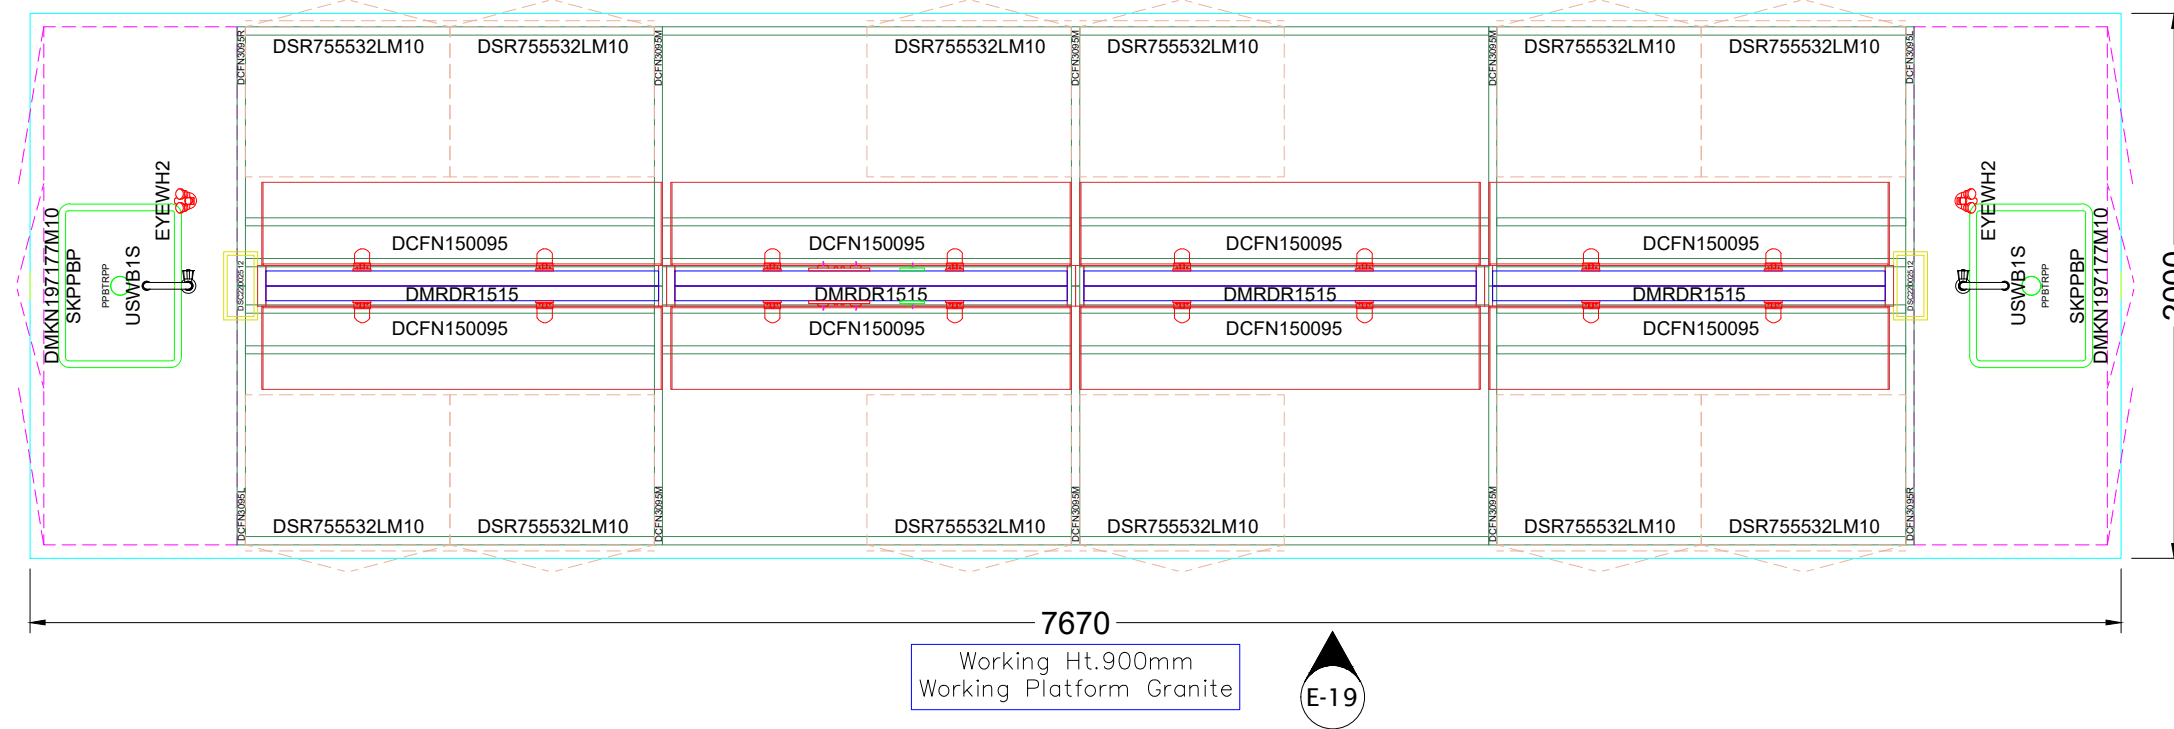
DSR755532LM10 DSR755532LM10 DSR755532LM10 DSR755532LM10 DSR755532LM10 DSR755532LM10

DCFN3095R DCFN3095M DCFN3095M DCFN3095M DCFN3095L

DMKN197177M10 SKPPBP PPBTRPP USWB1S EYEWH2

DCFN150095 DCFN150095 DCFN150095 DCFN150095

DMRDR1515 DMRDR1515 DMRDR1515 DMRDR1515

DCFN150095 DCFN150095 DCFN150095 DCFN150095

EYEWH2 USWB1S PPBTRPP SKPPBP DMKN197177M10

DCFN3095L DCFN3095M DCFN3095M DCFN3095M DCFN3095R

DSR755532LM10 DSR755532LM10 DSR755532LM10 DSR755532LM10 DSR755532LM10 DSR755532LM10

2000

7670

Working Ht.900mm
Working Platform Granite

E-19